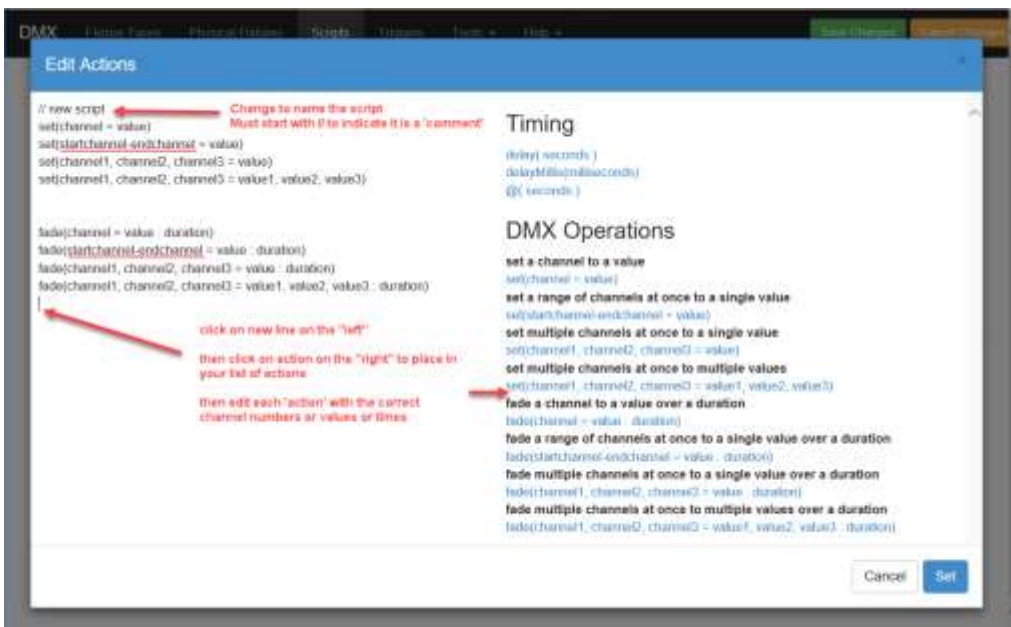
DMX Fixture Types Physical Fixtures Scripts Triggers Tools Help Save Changes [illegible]

Edit Actions

// new script
set(channel = value)
set(startchannel-endchannel = value)
set(channel1, channel2, channel3 = value)
set(channel1, channel2, channel3 = value1, value2, value3)

fade(channel = value : duration)
fade(startchannel-endchannel = value : duration)
fade(channel1, channel2, channel3 = value : duration)
fade(channel1, channel2, channel3 = value1, value2, value3 : duration)

Change to name the script
Must start with // to indicate it is a 'comment'

click on new line on the "left"

then click on action on the "right" to place in your list of actions

then edit each "action" with the correct channel numbers or values or times

Timing

delay( seconds )
delayMillis(milliseconds)
@( seconds )

DMX Operations

set a channel to a value
set(channel = value)
set a range of channels at once to a single value
set(startchannel-endchannel = value)
set multiple channels at once to a single value
set(channel1, channel2, channel3 = value)
set multiple channels at once to multiple values
set(channel1, channel2, channel3 = value1, value2, value3)
fade a channel to a value over a duration
fade(channel = value : duration)
fade a range of channels at once to a single value over a duration
fade(startchannel-endchannel = value : duration)
fade multiple channels at once to a single value over a duration
fade(channel1, channel2, channel3 = value : duration)
fade multiple channels at once to multiple values over a duration
fade(channel1, channel2, channel3 = value1, value2, value3 : duration)

Cancel Set